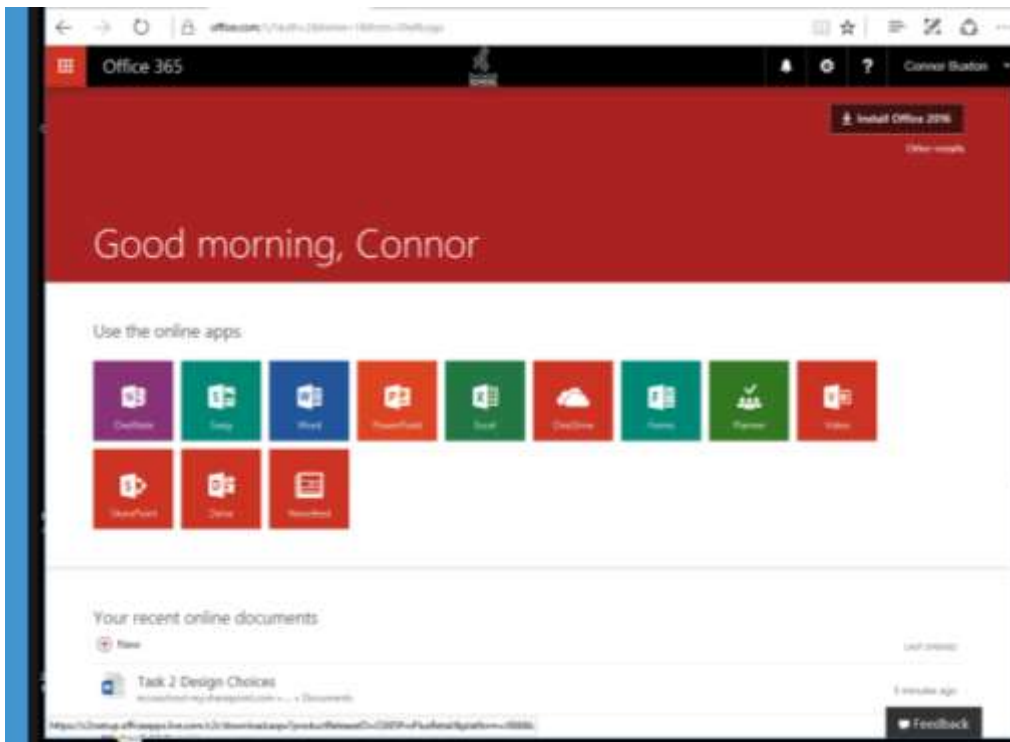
office.com/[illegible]

Office 365

Connor Buxton

Install Office 2016

Other installs

Good morning, Connor

Use the online apps

OneNote

Sway

Word

PowerPoint

Excel

OneDrive

Forms

Planner

Video

SharePoint

Delve

Newsfeed

Your recent online documents

New

Last opened

Task 2 Design Choices

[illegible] » Documents

3 minutes ago

https://c2rsetup.officeapps.live.com/c2r/download.aspx?productReleaseID=O365ProPlusRetail&platform=X86&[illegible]

Feedback